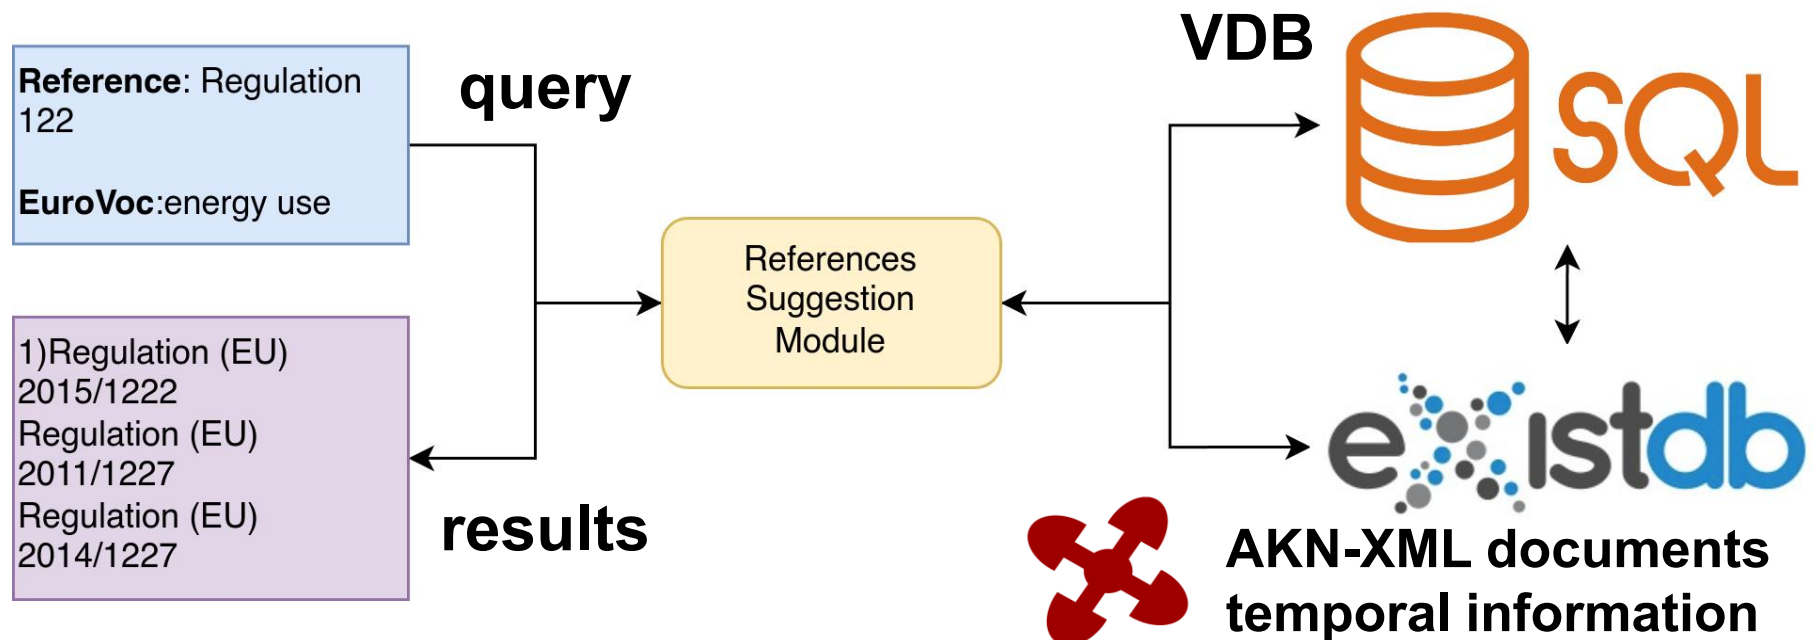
**Reference**: Regulation 122

**EuroVoc**:energy use

query

1)Regulation (EU) 2015/1222
Regulation (EU) 2011/1227
Regulation (EU) 2014/1227

results

References Suggestion Module

VDB

SQL

existdb

AKN-XML documents
temporal information